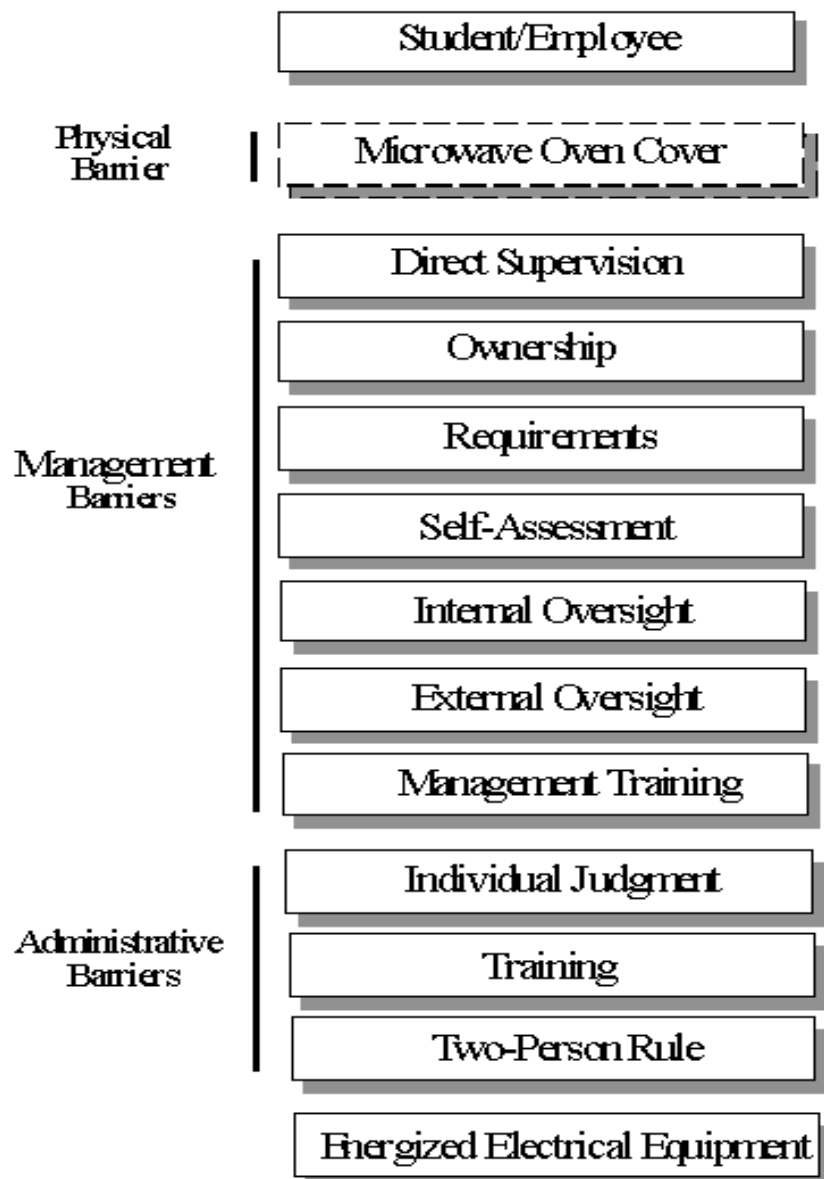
Student/Employee

Physical Barrier

Microwave Oven Cover

Management Barriers

Direct Supervision

Ownership

Requirements

Self-Assessment

Internal Oversight

External Oversight

Management Training

Administrative Barriers

Individual Judgment

Training

Two-Person Rule

Energized Electrical Equipment